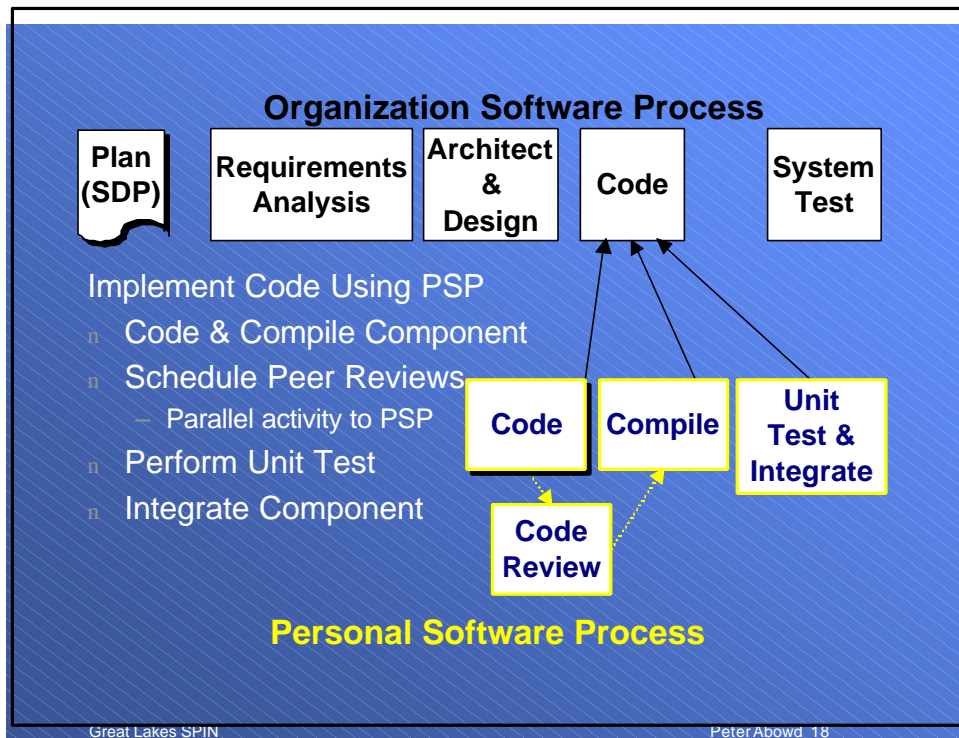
Organization Software Process

Plan (SDP)

Requirements Analysis

Architect & Design

Code

System Test

Implement Code Using PSP

n Code & Compile Component

n Schedule Peer Reviews

– Parallel activity to PSP

n Perform Unit Test

n Integrate Component

Code

Compile

Unit Test & Integrate

Code Review

Personal Software Process

Great Lakes SPIN

Peter Abowd 18